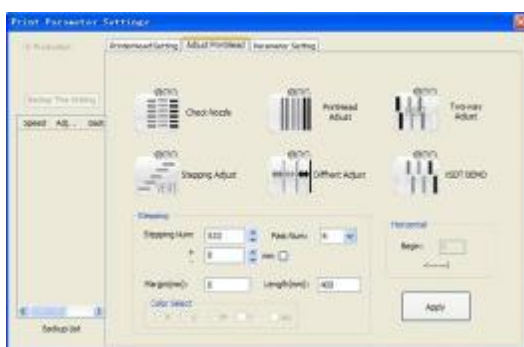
Print Parameter Settings

PrinterHeadSetting | Adjust Printhead | Parameter Setting

Backup The Setting

Speed | Adj... | Dash

Check Nozzle

Printhead Adjust

Two-way Adjust

Stepping Adjust

Diffhead Adjust

ASDT DEMO

Stepping

Stepping Num: 632

Pass Num: 6

+ 0 mm

Margin(mm): 0

Length(mm): 400

Color Select

Horizontal

Begin:

Apply

Backup List